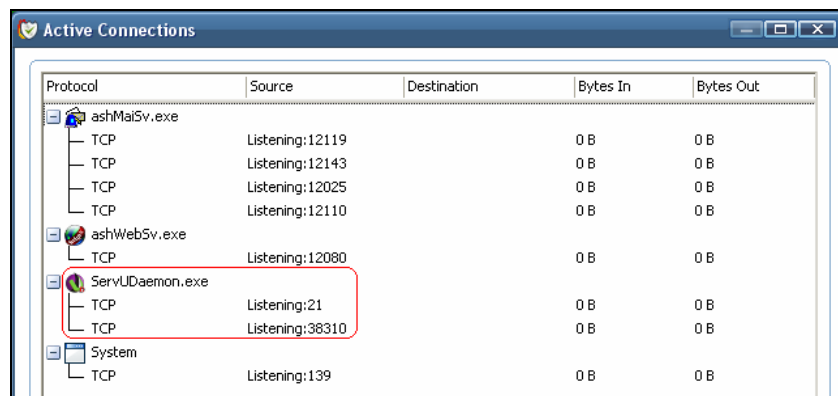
Active Connections

| Protocol | Source | Destination | Bytes In | Bytes Out |
|---|---|---|---|---|
| ashMaiSv.exe | | | | |
| TCP | Listening:12119 | | 0 B | 0 B |
| TCP | Listening:12143 | | 0 B | 0 B |
| TCP | Listening:12025 | | 0 B | 0 B |
| TCP | Listening:12110 | | 0 B | 0 B |
| ashWebSv.exe | | | | |
| TCP | Listening:12080 | | 0 B | 0 B |
| ServUDaemon.exe | | | | |
| TCP | Listening:21 | | 0 B | 0 B |
| TCP | Listening:38310 | | 0 B | 0 B |
| System | | | | |
| TCP | Listening:139 | | 0 B | 0 B |